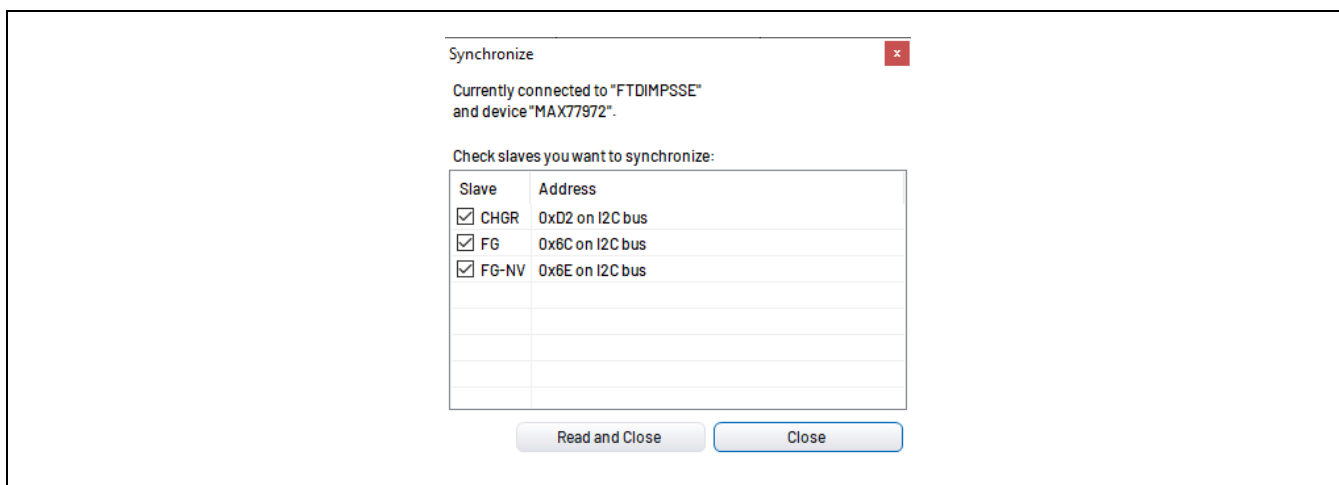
Synchronize

x

Currently connected to "FTDIMPSSE" and device "MAX77972".

Check slaves you want to synchronize:

| Slave | Address |
|---|---|
| ☑ CHGR | 0xD2 on I2C bus |
| ☑ FG | 0x6C on I2C bus |
| ☑ FG-NV | 0x6E on I2C bus |

Read and Close

Close